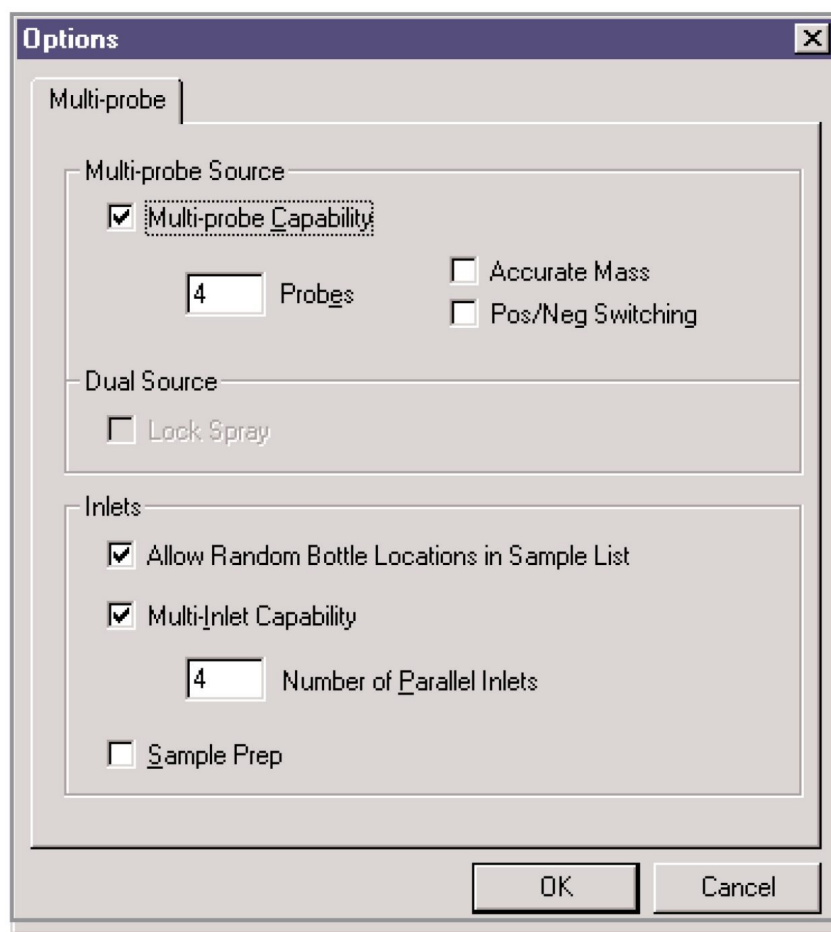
Options

Multi-probe

Multi-probe Source

Multi-probe Capability

4 Probes

Accurate Mass

Pos/Neg Switching

Dual Source

Lock Spray

Inlets

Allow Random Bottle Locations in Sample List

Multi-Inlet Capability

4 Number of Parallel Inlets

Sample Prep

OK

Cancel